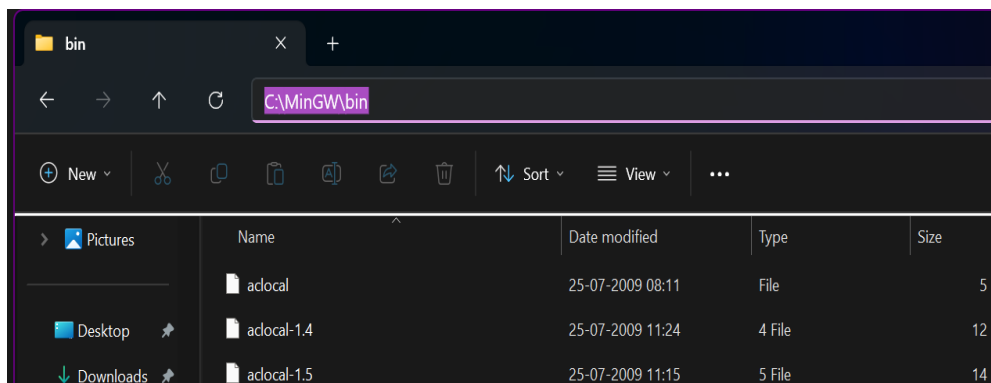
bin ×  +

C:\MinGW\bin

New  Sort  View  •••

Pictures

Desktop

Downloads

| Name | Date modified | Type | Size |
|---|---|---|---|
| aclocal | 25-07-2009 08:11 | File | 5 |
| aclocal-1.4 | 25-07-2009 11:24 | 4 File | 12 |
| aclocal-1.5 | 25-07-2009 11:15 | 5 File | 14 |